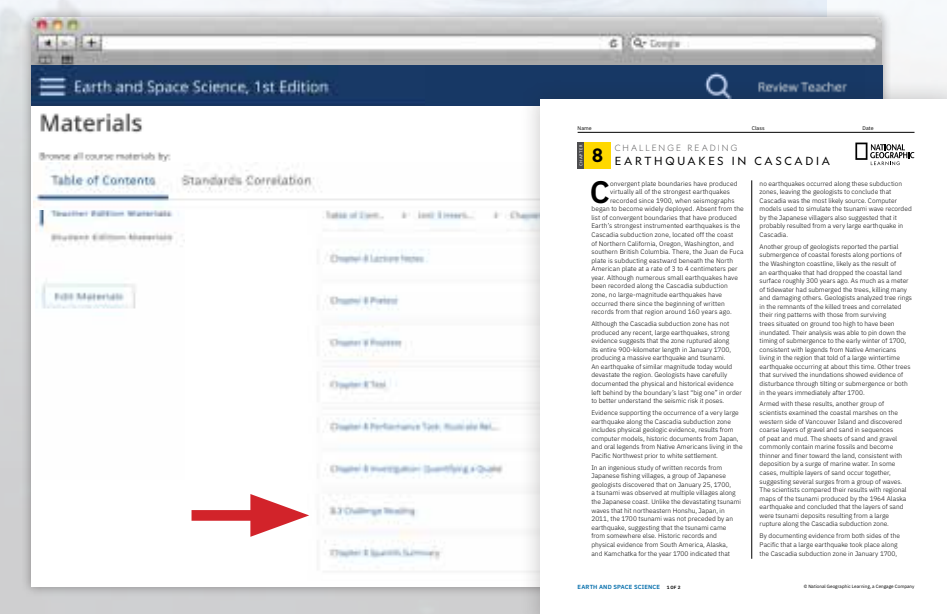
Google

Earth and Space Science, 1st Edition

Review Teacher

Materials

Browse all course materials by:

Table of Contents Standards Correlation

Teacher Edition Materials

Student Edition Materials

Edit Materials

Table of Cont... Unit 3 Inserts... Chapter

Chapter 8 Lecture Notes

Chapter 8 Pretest

Chapter 8 Posttest

Chapter 8 Test

Chapter 8 Performance Task: Illustrate Rel...

Chapter 8 Investigation: Quantifying a Quake

8.3 Challenge Reading

Chapter 8 Spanish Summary

Name Class Date

CHAPTER 8 CHALLENGE READING
EARTHQUAKES IN CASCADIA

NATIONAL GEOGRAPHIC LEARNING

Convergent plate boundaries have produced virtually all of the strongest earthquakes recorded since 1900, when seismographs began to become widely deployed. Absent from the list of convergent boundaries that have produced Earth's strongest instrumented earthquakes is the Cascadia subduction zone, located off the coast of Northern California, Oregon, Washington, and southern British Columbia. There, the Juan de Fuca plate is subducting eastward beneath the North American plate at a rate of 3 to 4 centimeters per year. Although numerous small earthquakes have been recorded along the Cascadia subduction zone, no large-magnitude earthquakes have occurred there since the beginning of written records from that region around 160 years ago.

Although the Cascadia subduction zone has not produced any recent, large earthquakes, strong evidence suggests that the zone ruptured along its entire 900-kilometer length in January 1700, producing a massive earthquake and tsunami. An earthquake of similar magnitude today would devastate the region. Geologists have carefully documented the physical and historical evidence left behind by the boundary's last "big one" in order to better understand the seismic risk it poses.

Evidence supporting the occurrence of a very large earthquake along the Cascadia subduction zone includes physical geologic evidence, results from computer models, historic documents from Japan, and oral legends from Native Americans living in the Pacific Northwest prior to white settlement.

In an ingenious study of written records from Japanese fishing villages, a group of Japanese geologists discovered that on January 25, 1700, a tsunami was observed at multiple villages along the Japanese coast. Unlike the devastating tsunami waves that hit northeastern Honshu, Japan, in 2011, the 1700 tsunami was not preceded by an earthquake, suggesting that the tsunami came from somewhere else. Historic records and physical evidence from South America, Alaska, and Kamchatka for the year 1700 indicated that no earthquakes occurred along these subduction zones, leaving the geologists to conclude that Cascadia was the most likely source. Computer models used to simulate the tsunami wave recorded by the Japanese villagers also suggested that it probably resulted from a very large earthquake in Cascadia.

Another group of geologists reported the partial submergence of coastal forests along portions of the Washington coastline, likely as the result of an earthquake that had dropped the coastal land surface roughly 300 years ago. As much as a meter of tidewater had submerged the trees, killing many and damaging others. Geologists analyzed tree rings in the remnants of the killed trees and correlated their ring patterns with those from surviving trees situated on ground too high to have been inundated. Their analysis was able to pin down the timing of submergence to the early winter of 1700, consistent with legends from Native Americans living in the region that told of a large wintertime earthquake occurring at about this time. Other trees that survived the inundations showed evidence of disturbance through tilting or submergence or both in the years immediately after 1700.

Armed with these results, another group of scientists examined the coastal marshes on the western side of Vancouver Island and discovered coarse layers of gravel and sand in sequences of peat and mud. The sheets of sand and gravel commonly contain marine fossils and become thinner and finer toward the land, consistent with deposition by a surge of marine water. In some cases, multiple layers of sand occur together, suggesting several surges from a group of waves. The scientists compared their results with regional maps of the tsunami produced by the 1964 Alaska earthquake and concluded that the layers of sand were tsunami deposits resulting from a large rupture along the Cascadia subduction zone.

By documenting evidence from both sides of the Pacific that a large earthquake took place along the Cascadia subduction zone in January 1700,

EARTH AND SPACE SCIENCE 1 OF 2

© National Geographic Learning, a Cengage Company